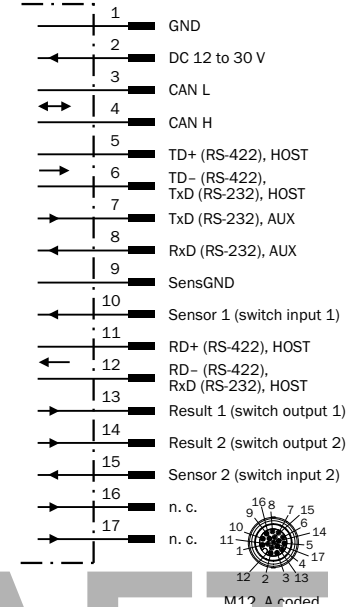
1 GND
2 DC 12 to 30 V
3 CAN L
4 CAN H
5 TD+ (RS-422), HOST
6 TD– (RS-422), TxD (RS-232), HOST
7 TxD (RS-232), AUX
8 RxD (RS-232), AUX
9 SensGND
10 Sensor 1 (switch input 1)
11 RD+ (RS-422), HOST
12 RD– (RS-422), RxD (RS-232), HOST
13 Result 1 (switch output 1)
14 Result 2 (switch output 2)
15 Sensor 2 (switch input 2)
16 n. c.
17 n. c.

16 8 9 7 15 10 6 11 14 5 1 4 17 12 2 3 13

M12, A coded